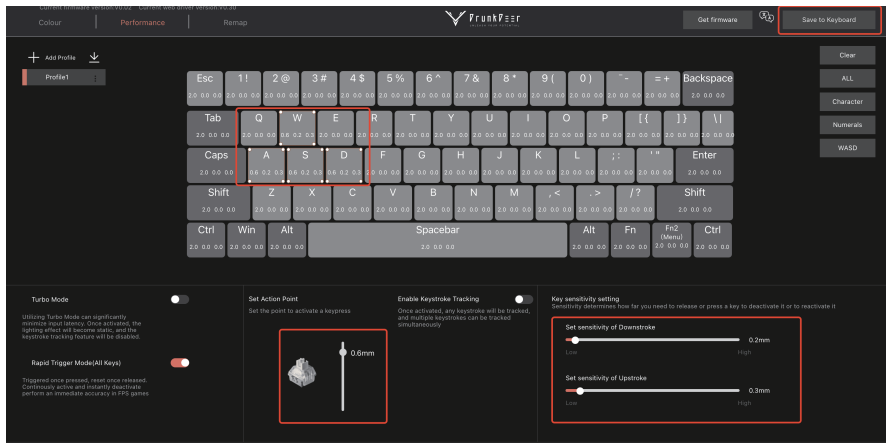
Current firmware version:V0.02 Current web driver version:V0.30

Colour | Performance | Remap

FrunkVeer

Get firmware

Save to Keyboard

+ Add Profile

Profile1

Clear

ALL

Character

Numerals

WASD

Esc 2.0 0.0 0.0
1 ! 2.0 0.0 0.0
2 @ 2.0 0.0 0.0
3 # 2.0 0.0 0.0
4 $ 2.0 0.0 0.0
5 % 2.0 0.0 0.0
6 ^ 2.0 0.0 0.0
7 & 2.0 0.0 0.0
8 * 2.0 0.0 0.0
9 ( 2.0 0.0 0.0
0 ) 2.0 0.0 0.0
` - 2.0 0.0 0.0
= + 2.0 0.0 0.0
Backspace 2.0 0.0 0.0

Tab 2.0 0.0 0.0
Q 2.0 0.0 0.0
W 0.6 0.2 0.3
E 2.0 0.0 0.0
R 2.0 0.0 0.0
T 2.0 0.0 0.0
Y 2.0 0.0 0.0
U 2.0 0.0 0.0
I 2.0 0.0 0.0
O 2.0 0.0 0.0
P 2.0 0.0 0.0
[ { 2.0 0.0 0.0
] } 2.0 0.0 0.0
\ | 2.0 0.0 0.0

Caps 2.0 0.0 0.0
A 0.6 0.2 0.3
S 0.6 0.2 0.3
D 0.6 0.2 0.3
F 2.0 0.0 0.0
G 2.0 0.0 0.0
H 2.0 0.0 0.0
J 2.0 0.0 0.0
K 2.0 0.0 0.0
L 2.0 0.0 0.0
; : 2.0 0.0 0.0
' " 2.0 0.0 0.0
Enter 2.0 0.0 0.0

Shift 2.0 0.0 0.0
Z 2.0 0.0 0.0
X 2.0 0.0 0.0
C 2.0 0.0 0.0
V 2.0 0.0 0.0
B 2.0 0.0 0.0
N 2.0 0.0 0.0
M 2.0 0.0 0.0
, < 2.0 0.0 0.0
. > 2.0 0.0 0.0
/ ? 2.0 0.0 0.0
Shift 2.0 0.0 0.0

Ctrl 2.0 0.0 0.0
Win 2.0 0.0 0.0
Alt 2.0 0.0 0.0
Spacebar 2.0 0.0 0.0
Alt 2.0 0.0 0.0
Fn 2.0 0.0 0.0
Fn2 (Menu) 2.0 0.0 0.0
Ctrl 2.0 0.0 0.0

Turbo Mode

Utilizing Turbo Mode can significantly minimize input latency. Once activated, the lighting effect will become static, and the keystroke tracking feature will be disabled.

Rapid Trigger Mode(All Keys)

Triggered once pressed, reset once released. Continously active and instantly deactivate perform an immediate accuracy in FPS games

Set Action Point

Set the point to activate a keypress

0.6mm

Enable Keystroke Tracking

Once activated, any keystroke will be tracked, and multiple keystrokes can be tracked simultaneously

Key sensitivity setting

Sensitivity determines how far you need to release or press a key to deactivate it or to reactivate it

Set sensitivity of Downstroke

0.2mm

Low High

Set sensitivity of Upstroke

0.3mm

Low High